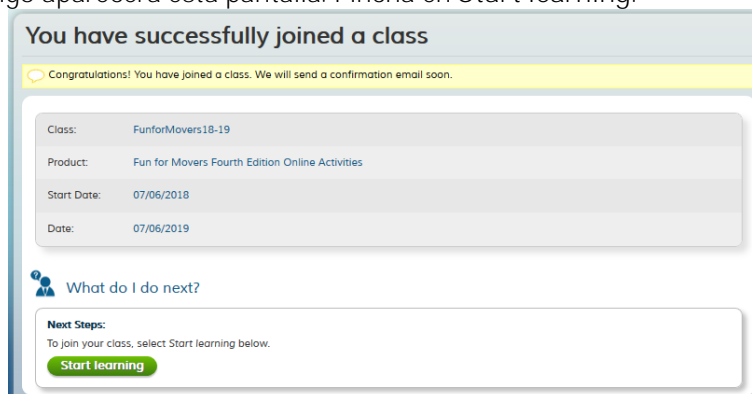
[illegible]go aparecerá esta pantalla. Pincha en Start learning.

You have successfully joined a class

Congratulations! You have joined a class. We will send a confirmation email soon.

| | |
|---|---|
| Class: | FunforMovers18-19 |
| Product: | Fun for Movers Fourth Edition Online Activities |
| Start Date: | 07/06/2018 |
| Date: | 07/06/2019 |

What do I do next?

Next Steps:
To join your class, select Start learning below.

Start learning